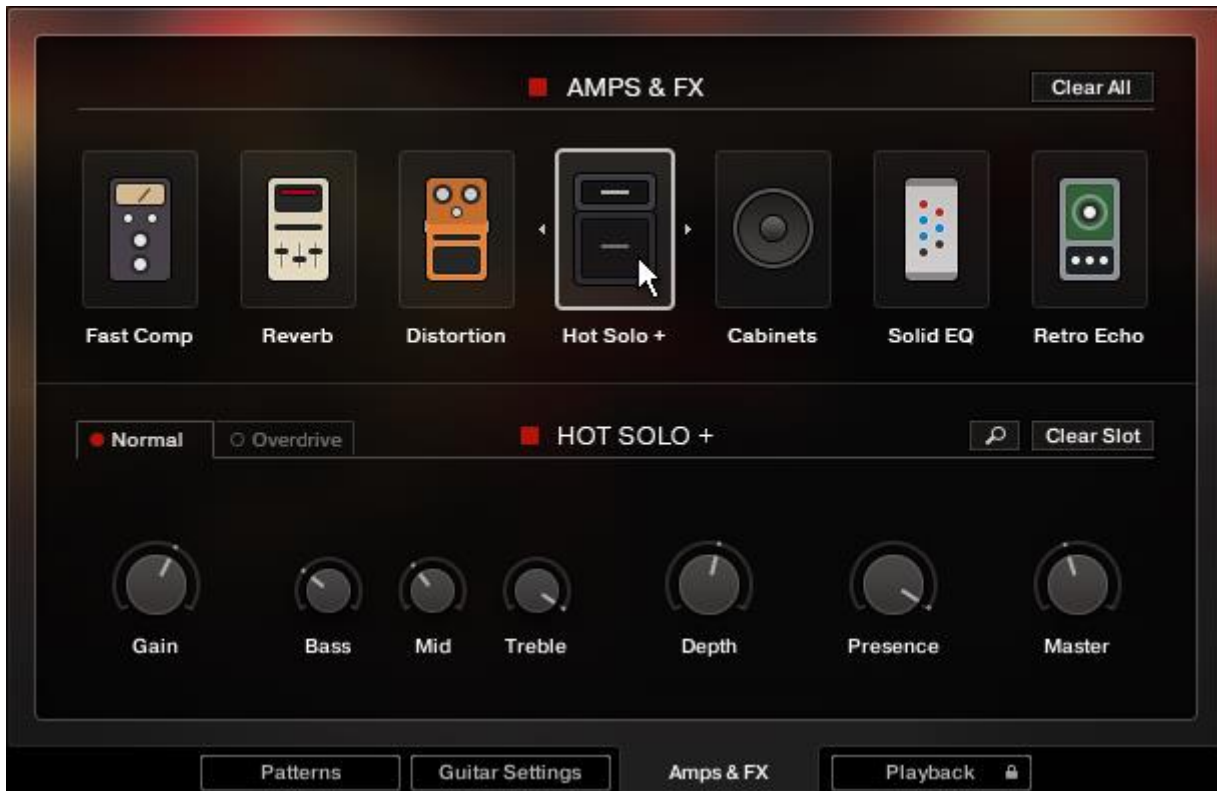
AMPS & FX

Clear All

Fast Comp

Reverb

Distortion

Hot Solo +

Cabinets

Solid EQ

Retro Echo

Normal

Overdrive

HOT SOLO +

Clear Slot

Gain

Bass

Mid

Treble

Depth

Presence

Master

Patterns

Guitar Settings

Amps & FX

Playback